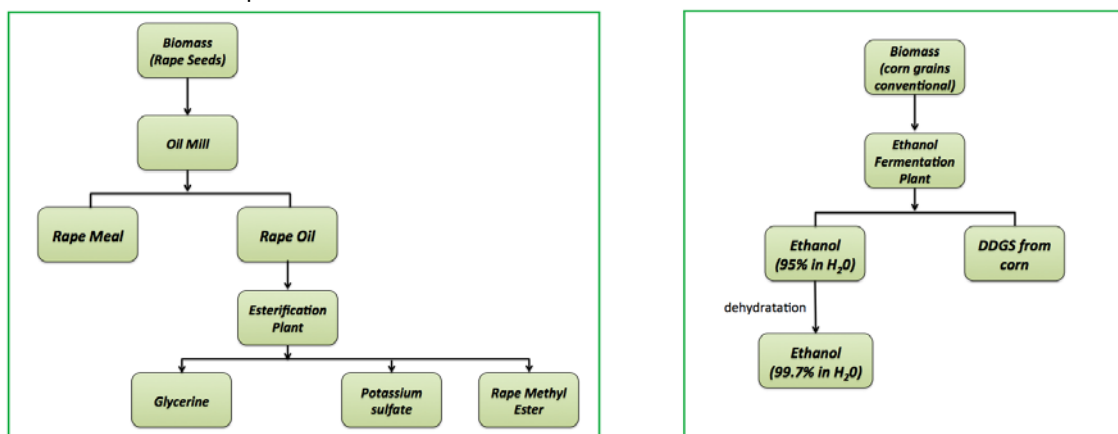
Biomass (Rape Seeds)

Oil Mill

Rape Meal

Rape Oil

Esterification Plant

Glycerine

Potassium sulfate

Rape Methyl Ester

Biomass (corn grains conventional)

Ethanol Fermentation Plant

Ethanol (95% in $H_20$)

DDGS from corn

dehydratation

Ethanol (99.7% in $H_20$)